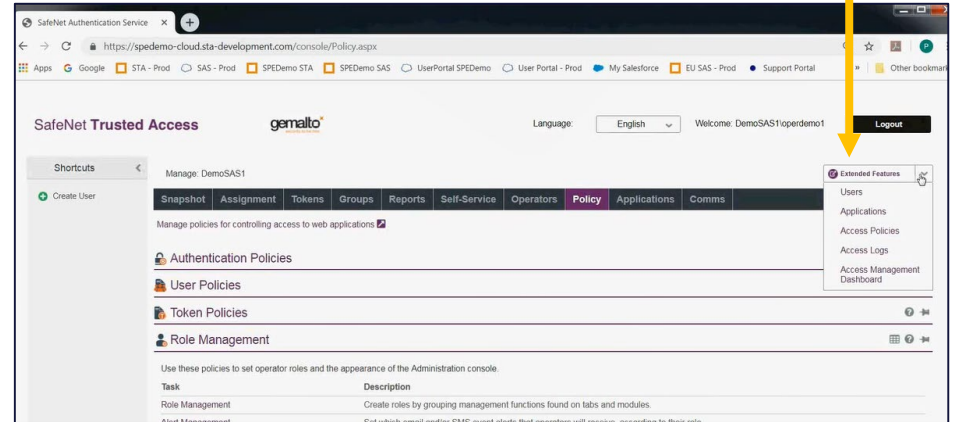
SafeNet Authentication Service ×

https://spedemo-cloud.sta-development.com/console/Policy.aspx

Apps Google STA - Prod SAS - Prod SPEDemo STA SPEDemo SAS UserPortal SPEDemo User Portal - Prod My Salesforce EU SAS - Prod Support Portal » Other bookmarks

SafeNet Trusted Access gemalto

Language: English Welcome: DemoSAS1\operdemo1 Logout

Shortcuts

Create User

Manage: DemoSAS1

Extended Features

Users
Applications
Access Policies
Access Logs
Access Management Dashboard

Snapshot Assignment Tokens Groups Reports Self-Service Operators Policy Applications Comms

Manage policies for controlling access to web applications

Authentication Policies

User Policies

Token Policies

Role Management

Use these policies to set operator roles and the appearance of the Administration console.

| Task | Description |
|---|---|
| Role Management | Create roles by grouping management functions found on tabs and modules. |
| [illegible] | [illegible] |